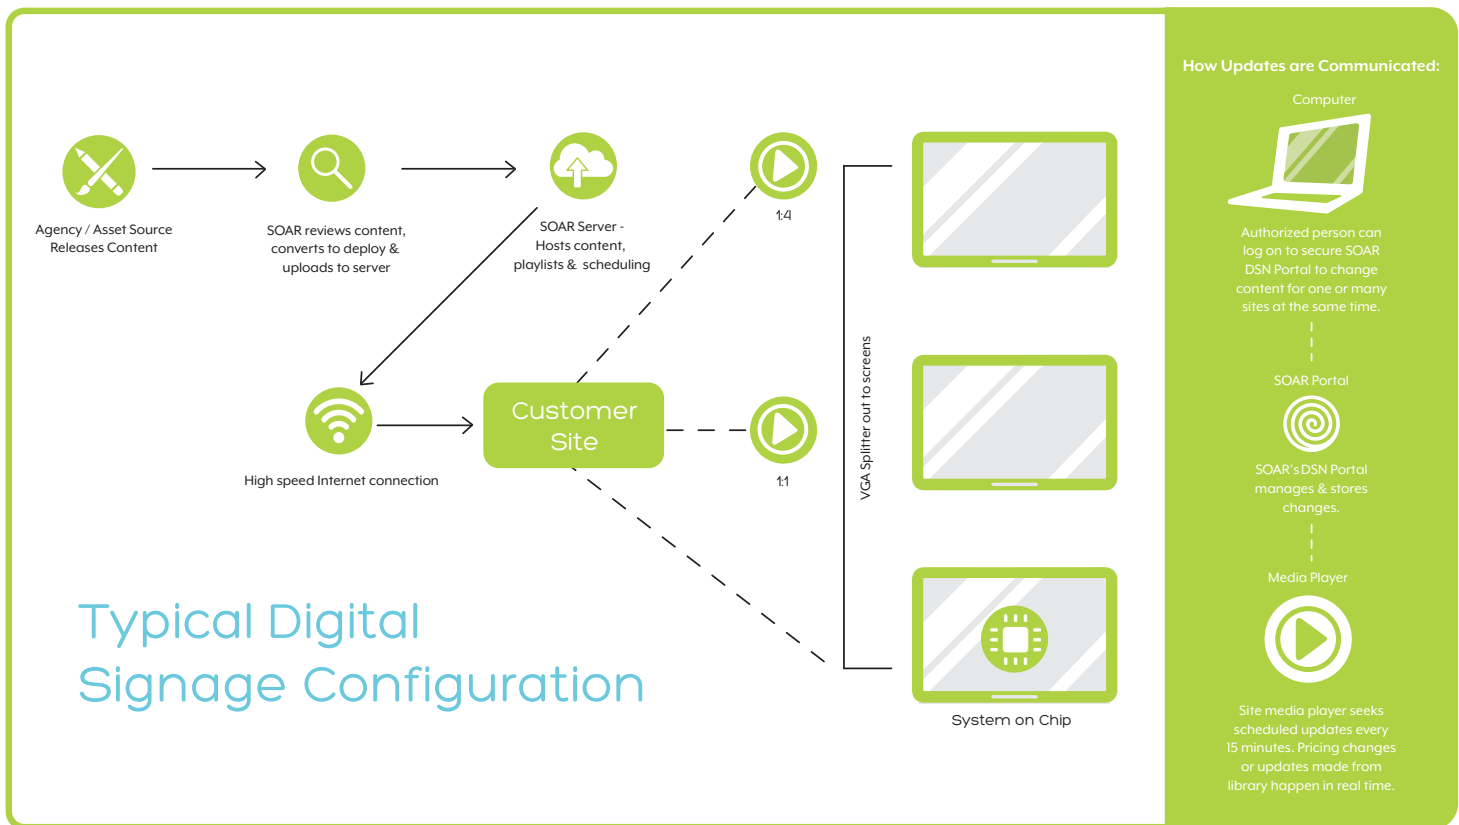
Agency / Asset Source Releases Content

SOAR reviews content, converts to deploy & uploads to server

SOAR Server - Hosts content, playlists & scheduling

1:4

High speed Internet connection

Customer Site

1:1

VGA Splitter out to screens

System on Chip

Typical Digital Signage Configuration

How Updates are Communicated:

Computer

Authorized person can log on to secure SOAR DSN Portal to change content for one or many sites at the same time.

SOAR Portal

SOAR's DSN Portal manages & stores changes.

Media Player

Site media player seeks scheduled updates every 15 minutes. Pricing changes or updates made from library happen in real time.